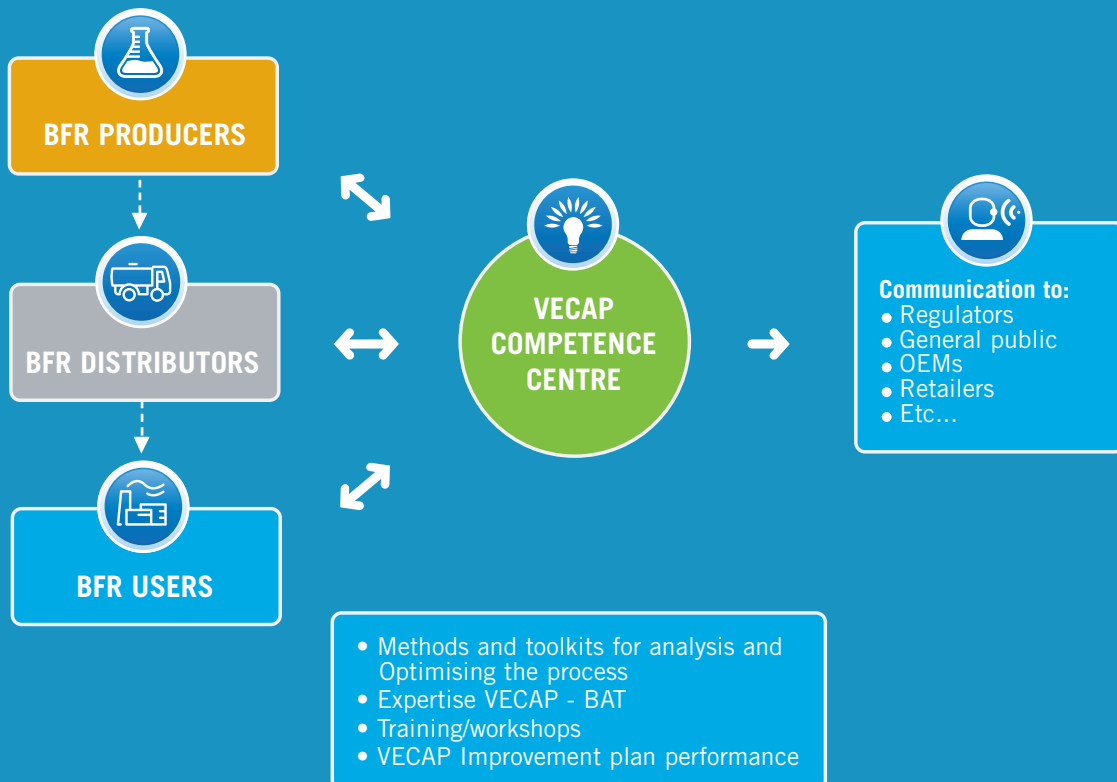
BFR PRODUCERS

BFR DISTRIBUTORS

BFR USERS

VECAP COMPETENCE CENTRE

Communication to:
• Regulators
• General public
• OEMs
• Retailers
• Etc...

• Methods and toolkits for analysis and Optimising the process
• Expertise VECAP - BAT
• Training/workshops
• VECAP Improvement plan performance